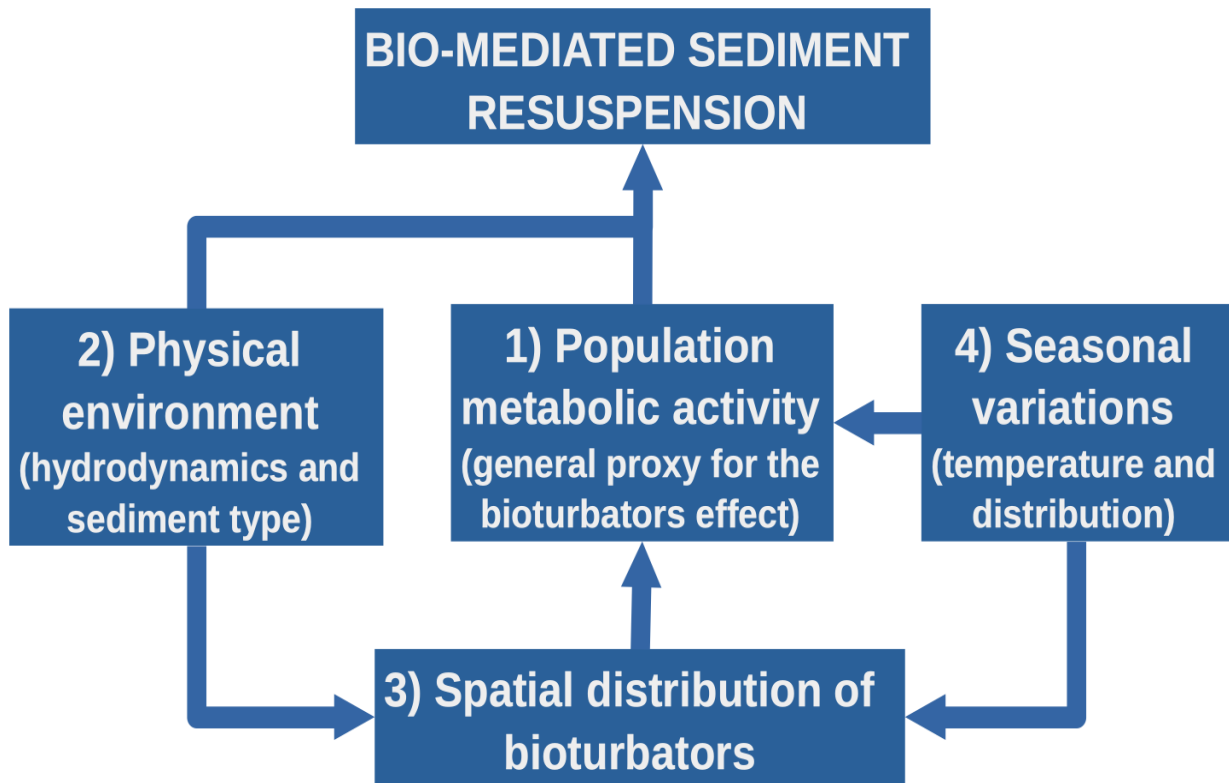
BIO-MEDIATED SEDIMENT RESUSPENSION

2) Physical environment (hydrodynamics and sediment type)

1) Population metabolic activity (general proxy for the bioturbators effect)

4) Seasonal variations (temperature and distribution)

3) Spatial distribution of bioturbators